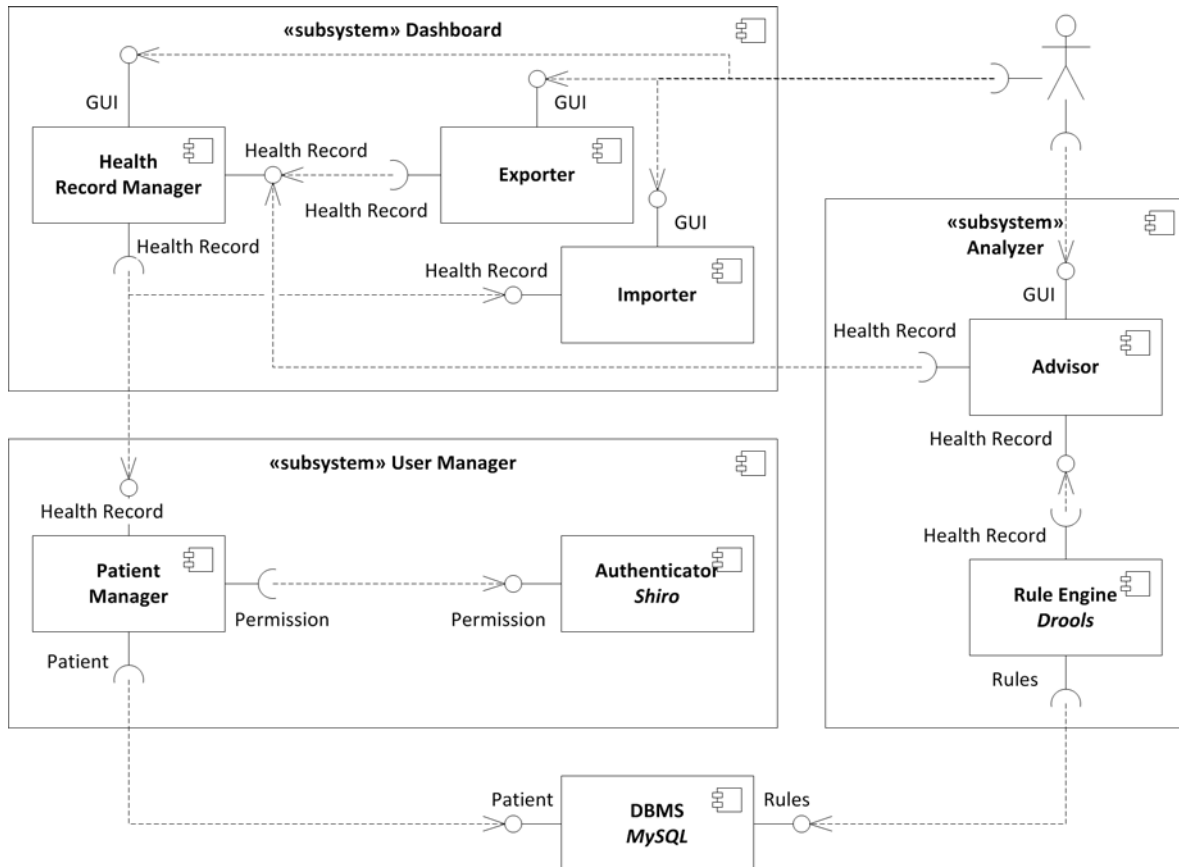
«subsystem» Dashboard

GUI

GUI

Health Record Manager

Health Record

Exporter

Health Record

GUI

Health Record

Health Record

Importer

«subsystem» Analyzer

GUI

Health Record

Advisor

Health Record

Health Record

Rule Engine *Drools*

Rules

«subsystem» User Manager

Health Record

Patient Manager

Permission

Permission

Authenticator *Shiro*

Patient

Patient

DBMS *MySQL*

Rules